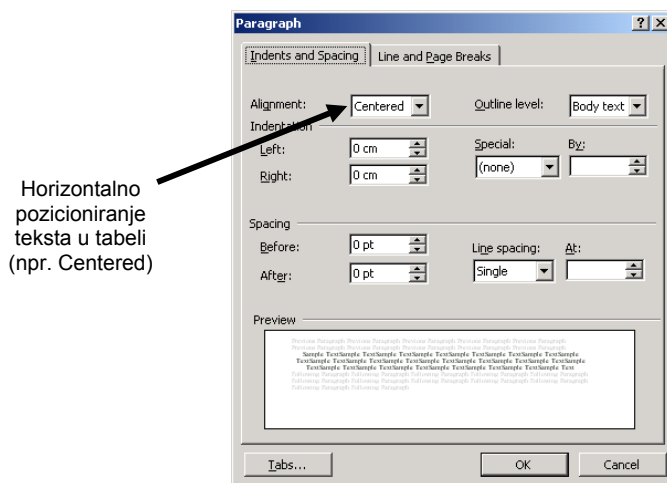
Paragraph

?

X

Indents and Spacing

Line and Page Breaks

Alignment:

Centered

Outline level:

Body text

Indentation

Left:

0 cm

Right:

0 cm

Special:

(none)

By:

Spacing

Before:

0 pt

After:

0 pt

Line spacing:

Single

At:

Preview

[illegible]

Tabs...

OK

Cancel

Horizontalno pozicioniranje teksta u tabeli (npr. Centered)